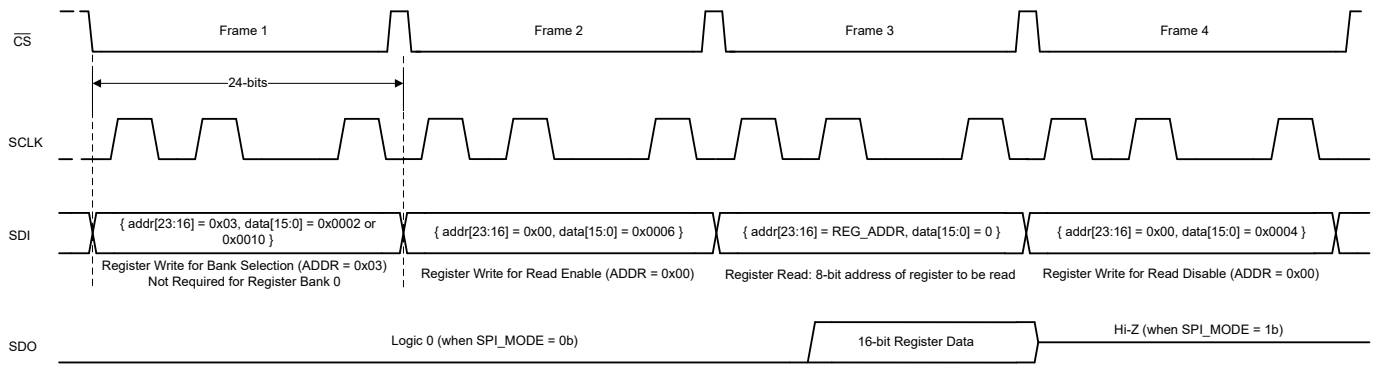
$\overline{CS}$

Frame 1

Frame 2

Frame 3

Frame 4

24-bits

SCLK

SDI

{ addr[23:16] = 0x03, data[15:0] = 0x0002 or 0x0010 }

{ addr[23:16] = 0x00, data[15:0] = 0x0006 }

{ addr[23:16] = REG_ADDR, data[15:0] = 0 }

{ addr[23:16] = 0x00, data[15:0] = 0x0004 }

Register Write for Bank Selection (ADDR = 0x03) Not Required for Register Bank 0

Register Write for Read Enable (ADDR = 0x00)

Register Read: 8-bit address of register to be read

Register Write for Read Disable (ADDR = 0x00)

SDO

Logic 0 (when SPI_MODE = 0b)

16-bit Register Data

Hi-Z (when SPI_MODE = 1b)